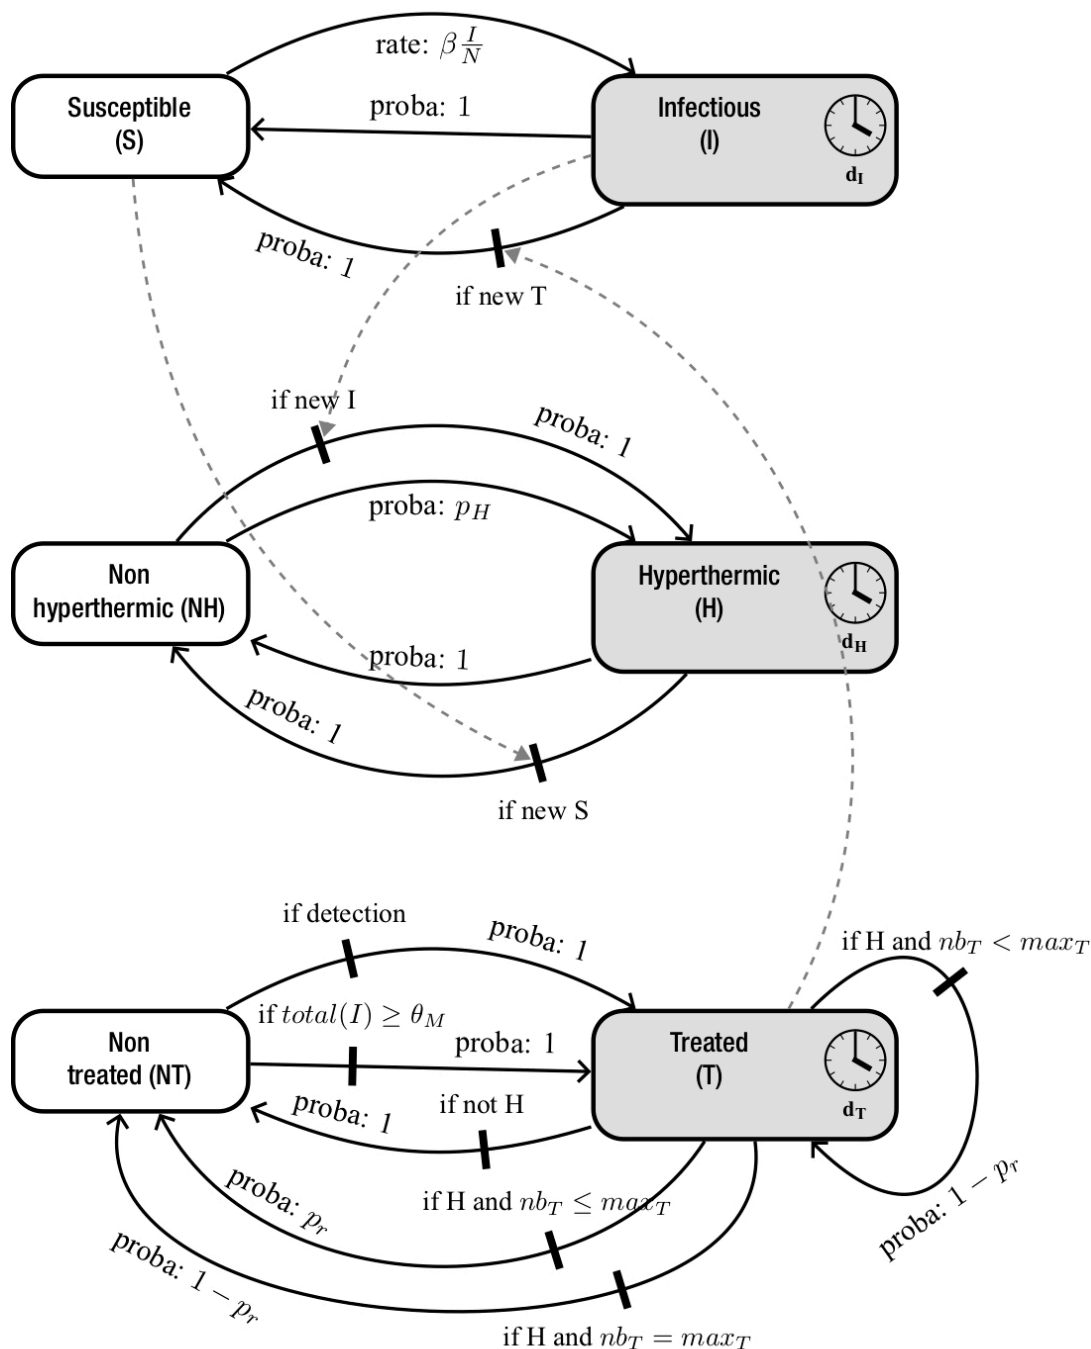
rate: $\beta \frac{I}{N}$

Susceptible (S)

proba: 1

Infectious (I)

$d_I$

proba: 1

if new T

if new I

proba: 1

proba: $p_H$

Non hyperthermic (NH)

Hyperthermic (H)

$d_H$

proba: 1

proba: 1

if new S

if detection

proba: 1

if H and $nb_T < max_T$

if $total(I) \geq \theta_M$

Non treated (NT)

proba: 1

Treated (T)

$d_T$

proba: 1

if not H

proba: $p_r$

if H and $nb_T \leq max_T$

proba: $1 - p_r$

proba: $1 - p_r$

if H and $nb_T = max_T$